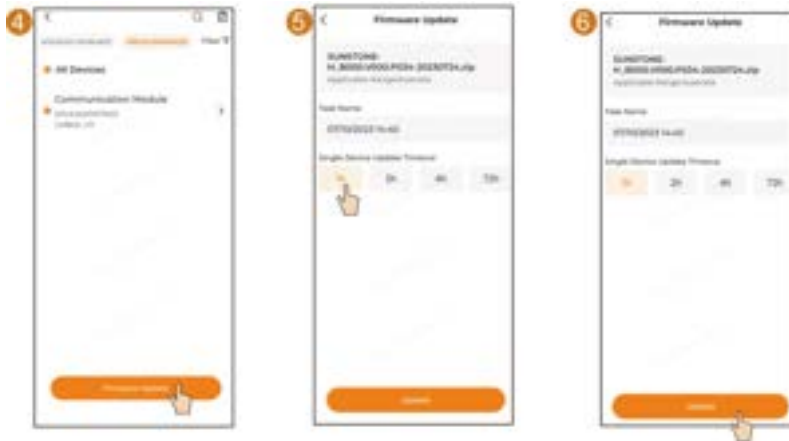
4

All Devices

Communication Module

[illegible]

Firmware Update

5

Firmware Update

SUNSTONE-
H_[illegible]

Task Name

Single Device Update Timeout

1h

2h

4h

72h

Update

6

Firmware Update

SUNSTONE-
H_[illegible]

Task Name

Single Device Update Timeout

1h

2h

4h

72h

Update